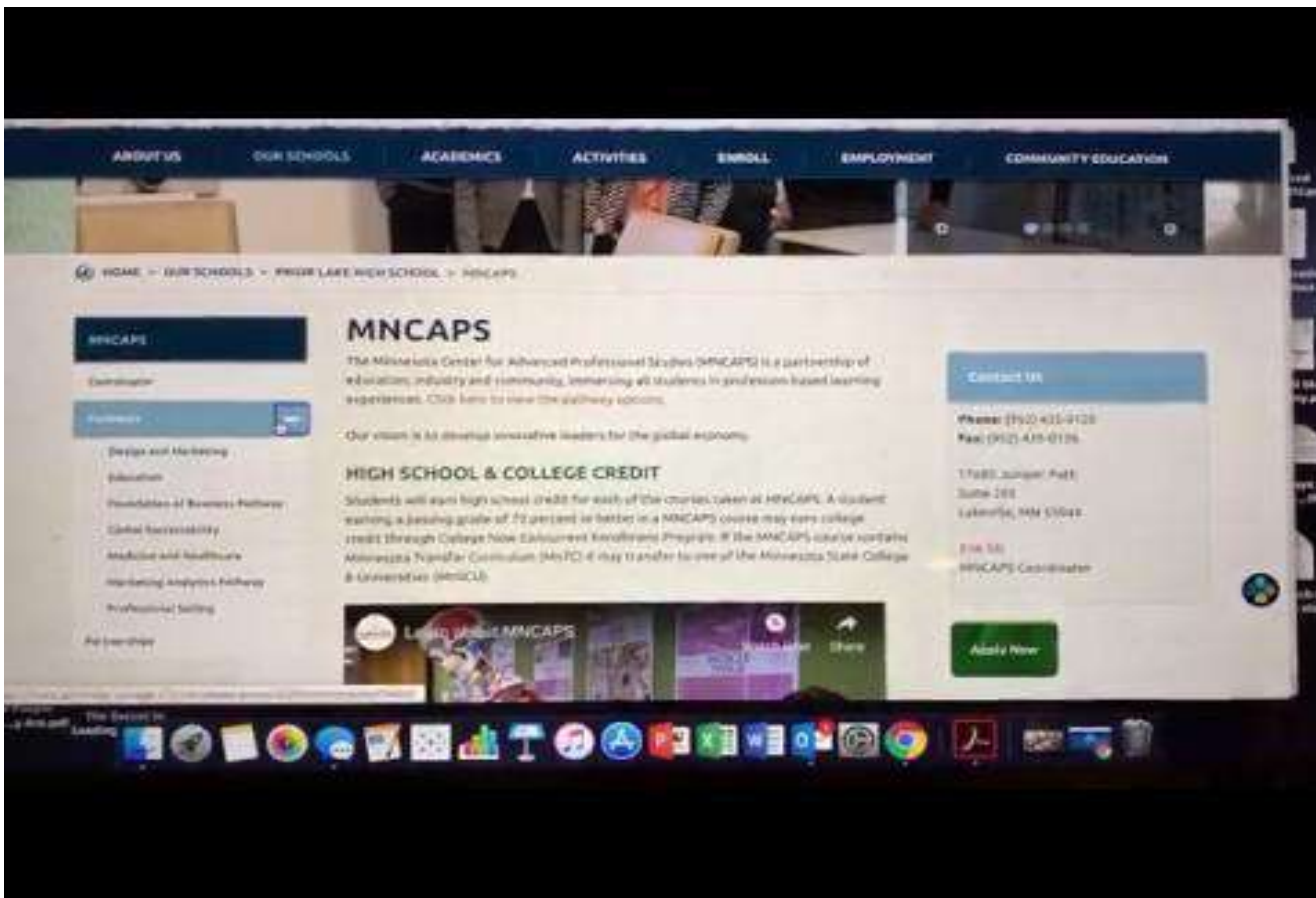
ABOUT US OUR SCHOOLS ACADEMICS ACTIVITIES ENROLL EMPLOYMENT COMMUNITY EDUCATION

HOME > OUR SCHOOLS > PRIOR LAKE HIGH SCHOOL > MNCAPS

MNCAPS

Curriculum

Pathways

Design and Marketing

Education

Foundations of Business Pathway

Global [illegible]

Medicine and Healthcare

Marketing Analytics Pathway

Professional Selling

Partnerships

MNCAPS

The Minnesota Center for Advanced Professional Studies (MNCAPS) is a partnership of education, industry and community, immersing all students in profession-based learning experiences. Click here to view the pathway options.

Our vision is to develop innovative leaders for the global economy.

HIGH SCHOOL & COLLEGE CREDIT

Students will earn high school credit for each of the courses taken at MNCAPS. A student earning a passing grade of 70 percent or better in a MNCAPS course may earn college credit through College Now Concurrent Enrollment Program. If the MNCAPS course contains Minnesota Transfer Curriculum (MnTC) it may transfer to one of the Minnesota State College & Universities (MnSCU).

Learn about MNCAPS

Watch later Share

Contact Us

Phone: (952) 435-9120
Fax: (952) 435-9136

17400 Juniper Path
Suite 200
Lakeville, MN 55044

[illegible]
MNCAPS Coordinator

Apply Now